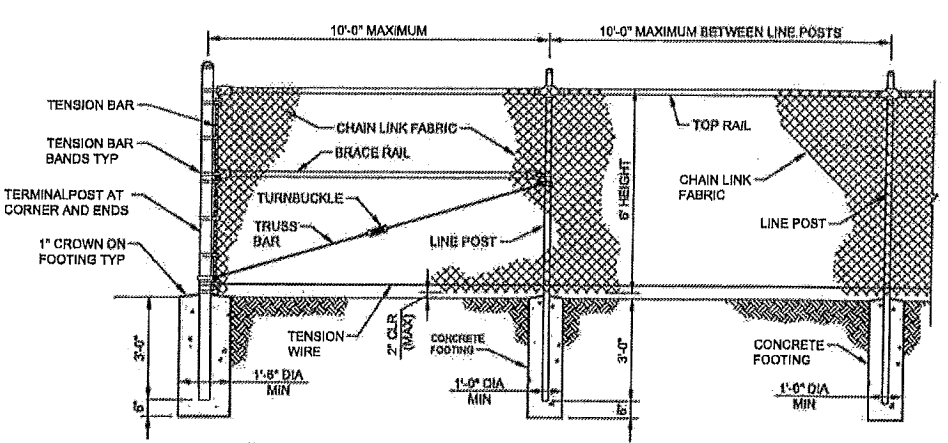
10'-0" MAXIMUM

10'-0" MAXIMUM BETWEEN LINE POSTS

TENSION BAR

TENSION BAR BANDS TYP

TERMINALPOST AT CORNER AND ENDS

1" CROWN ON FOOTING TYP

CHAIN LINK FABRIC

BRACE RAIL

TURNBUCKLE

TRUSS BAR

LINE POST

TOP RAIL

6' HEIGHT

CHAIN LINK FABRIC

LINE POST

3'-0"

6"

TENSION WIRE

2" CLR (MAX)

CONCRETE FOOTING

1'-6" DIA MIN

1'-0" DIA MIN

3'-0"

6"

CONCRETE FOOTING

1'-0" DIA MIN